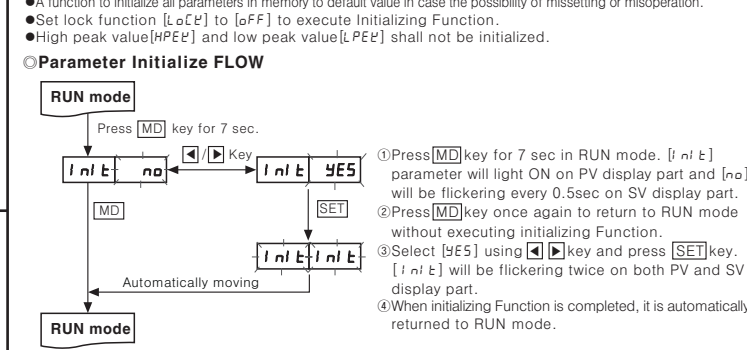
●A function to initialize all parameters in memory to default value in case the possibility of missetting or misoperation.
●Set lock function [LoCK] to [oFF] to execute Initializing Function.
●High peak value[HPEK] and low peak value[LPEK] shall not be initialized.

◎Parameter Initialize FLOW

RUN mode

Press MD key for 7 sec.

InIt no

◀/▶ Key

InIt YES

MD

SET

InIt InIt

Automatically moving

RUN mode

①Press MD key for 7 sec in RUN mode. [InIt] parameter will light ON on PV display part and [no] will be flickering every 0.5sec on SV display part.
②Press MD key once again to return to RUN mode without executing initializing Function.
③Select [YES] using ◀ ▶ key and press SET key. [InIt] will be flickering twice on both PV and SV display part.
④When initializing Function is completed, it is automatically returned to RUN mode.